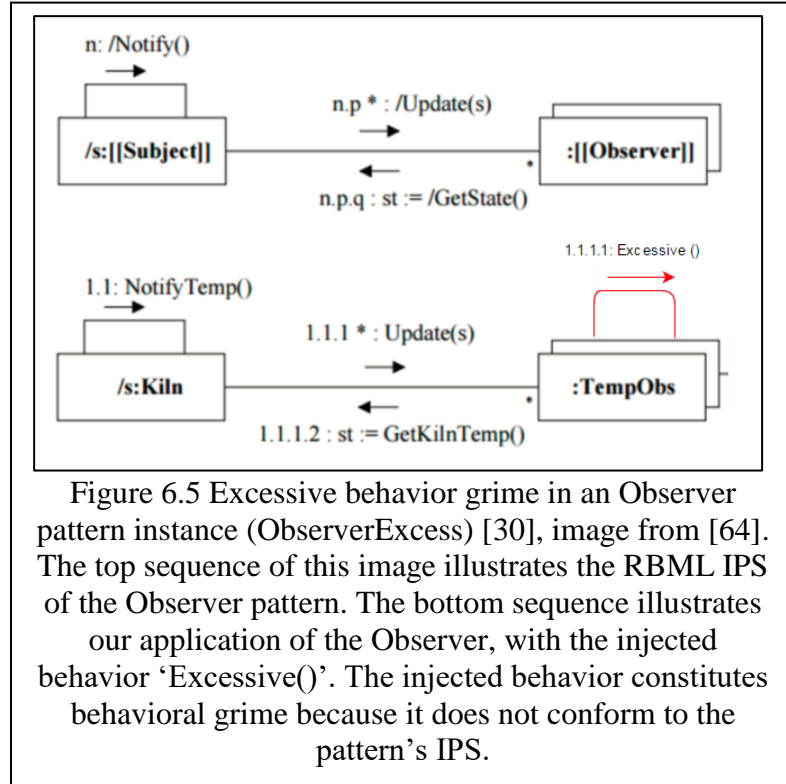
n: /Notify()

/s:[[Subject]]

n.p * : /Update(s)

*

:[[Observer]]

n.p.q : st := /GetState()

1.1.1.1: Excessive ()

1.1: NotifyTemp()

/s:Kiln

1.1.1 * : Update(s)

*

:TempObs

1.1.1.2 : st := GetKilnTemp()

Figure 6.5 Excessive behavior grime in an Observer pattern instance (ObserverExcess) [30], image from [64]. The top sequence of this image illustrates the RBML IPS of the Observer pattern. The bottom sequence illustrates our application of the Observer, with the injected behavior ‘Excessive()’. The injected behavior constitutes behavioral grime because it does not conform to the pattern’s IPS.